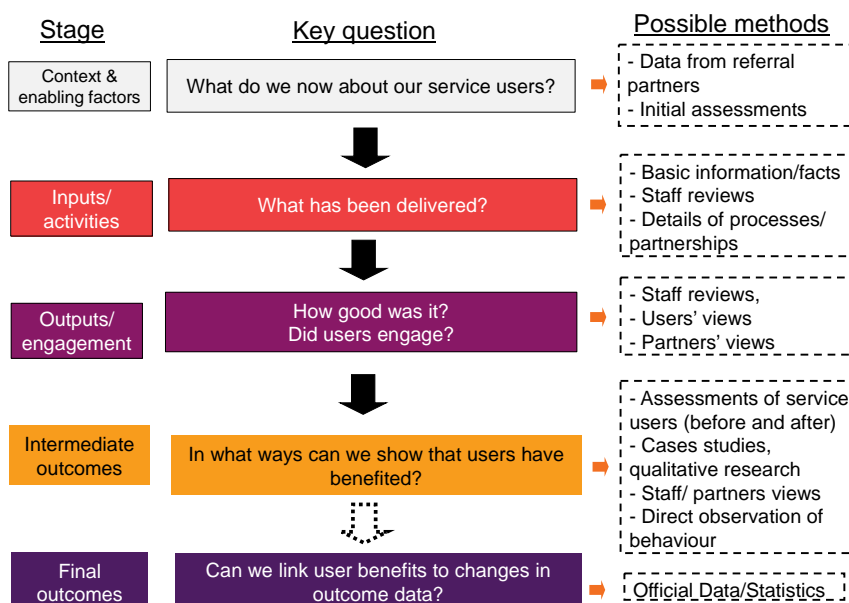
Stage

Key question

Possible methods

Context & enabling factors

What do we now about our service users?

- Data from referral partners
- Initial assessments

Inputs/ activities

What has been delivered?

- Basic information/facts
- Staff reviews
- Details of processes/ partnerships

Outputs/ engagement

How good was it?
Did users engage?

- Staff reviews,
- Users' views
- Partners' views

Intermediate outcomes

In what ways can we show that users have benefited?

- Assessments of service users (before and after)
- Cases studies, qualitative research
- Staff/ partners views
- Direct observation of behaviour

Final outcomes

Can we link user benefits to changes in outcome data?

Official Data/Statistics